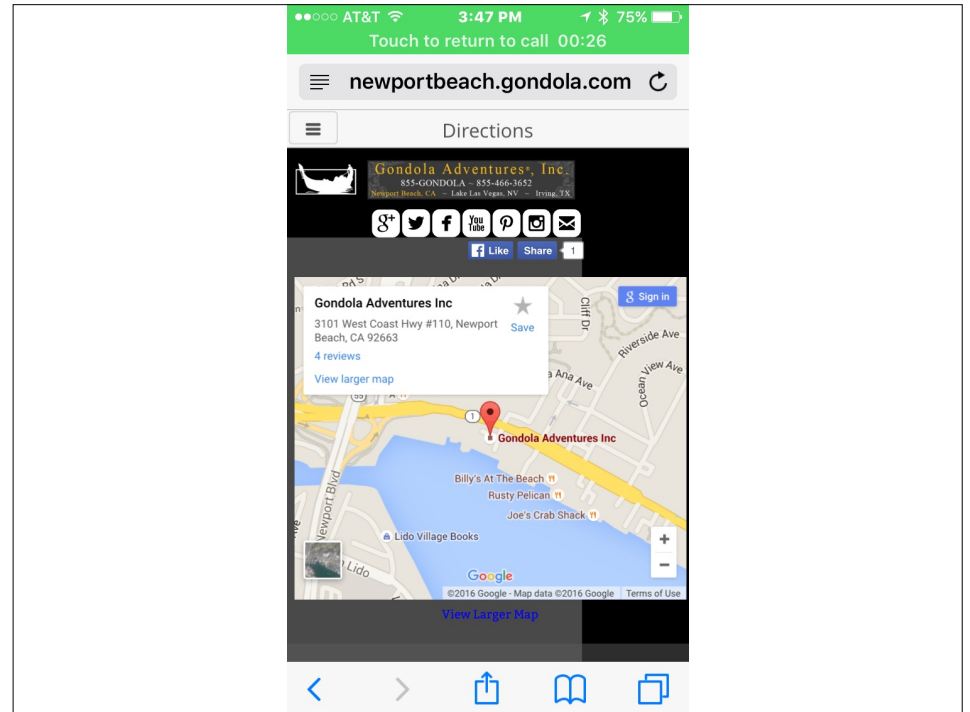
●●○○○ AT&T 3:47 PM 75%
Touch to return to call 00:26

newportbeach.gondola.com

Directions

Gondola Adventures®, Inc.
855-GONDOLA ~ 855-466-3652
Newport Beach, CA ~ Lake Las Vegas, NV ~ Irving, TX

Like Share 1

Gondola Adventures Inc
3101 West Coast Hwy #110, Newport Beach, CA 92663
Save
4 reviews
View larger map

Sign in

Cliff Dr
Riverside Ave
Ana Ave
Ocean View Ave
55
1
Gondola Adventures Inc
Newport Blvd
Billy's At The Beach
Rusty Pelican
Joe's Crab Shack
Lido Village Books
Lido
Google
©2016 Google - Map data ©2016 Google Terms of Use

View Larger Map